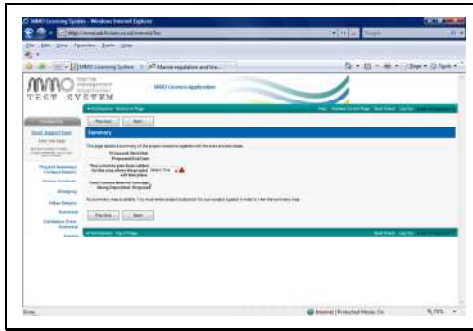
MMO Licensing System - Windows Internet Explorer

MMO Licensing System

Marine regulation and lice...

MMO

TEST SYSTEM

MMO Licence Application

Previous

Next

Summary

Proposed Start Date

Proposed End Date

Select One

Previous

Next

Internet | Protected Mode: On

75%